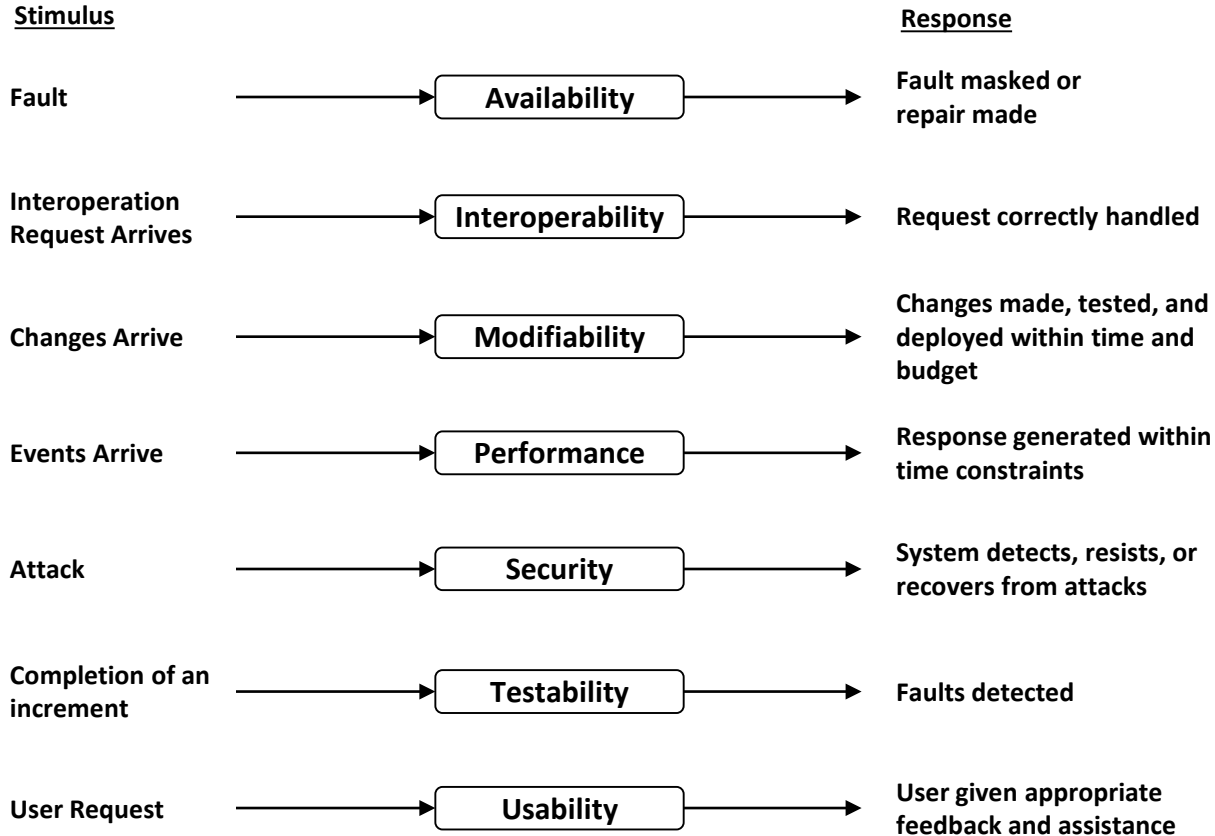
Stimulus

Response

Fault

Availability

Fault masked or repair made

Interoperation Request Arrives

Interoperability

Request correctly handled

Changes Arrive

Modifiability

Changes made, tested, and deployed within time and budget

Events Arrive

Performance

Response generated within time constraints

Attack

Security

System detects, resists, or recovers from attacks

Completion of an increment

Testability

Faults detected

User Request

Usability

User given appropriate feedback and assistance